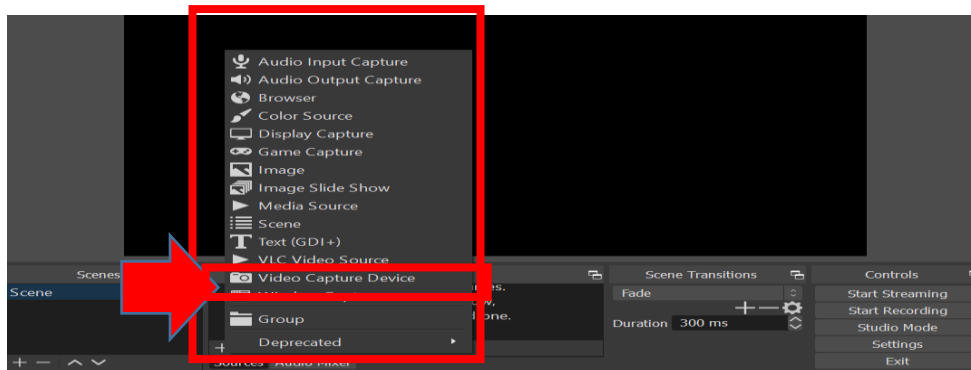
Audio Input Capture
Audio Output Capture
Browser
Color Source
Display Capture
Game Capture
Image
Image Slide Show
Media Source
Scene
Text (GDI+)
VLC Video Source
Video Capture Device
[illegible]
Group
Deprecated

Scenes
Scene
+ — ∧ ∨

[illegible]es.
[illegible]w,
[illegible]one.

Sources Audio Mixer

Scene Transitions
Fade
Duration 300 ms

Controls
Start Streaming
Start Recording
Studio Mode
Settings
Exit